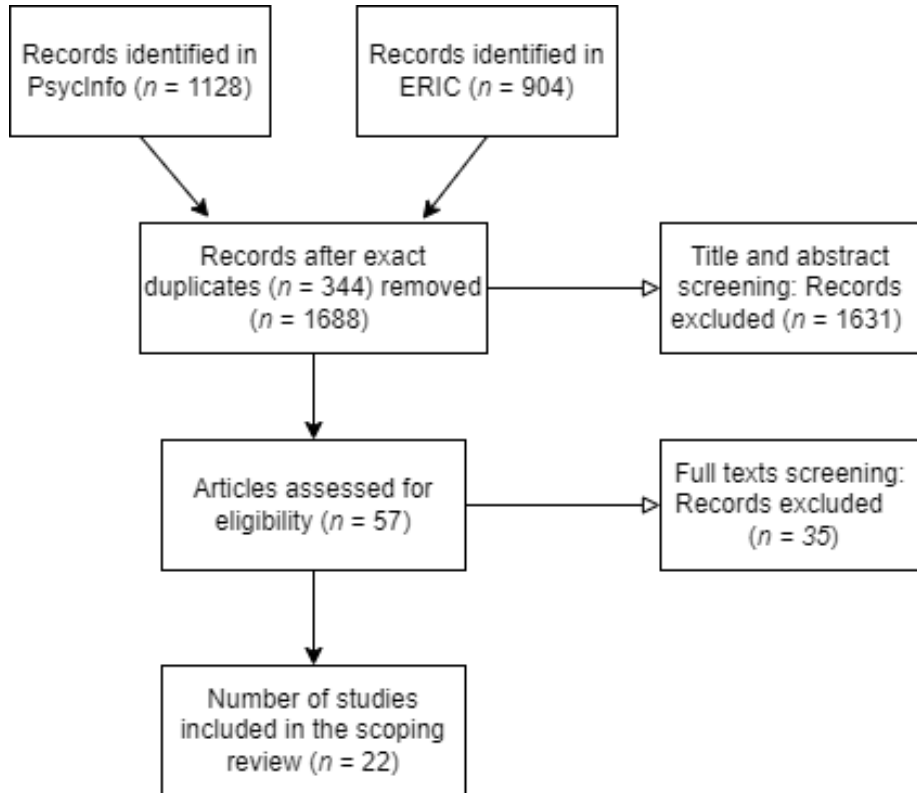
Records identified in PsycInfo ($n$ = 1128)

Records identified in ERIC ($n$ = 904)

Records after exact duplicates ($n$ = 344) removed ($n$ = 1688)

Title and abstract screening: Records excluded ($n$ = 1631)

Articles assessed for eligibility ($n$ = 57)

Full texts screening: Records excluded ($n$ = 35)

Number of studies included in the scoping review ($n$ = 22)